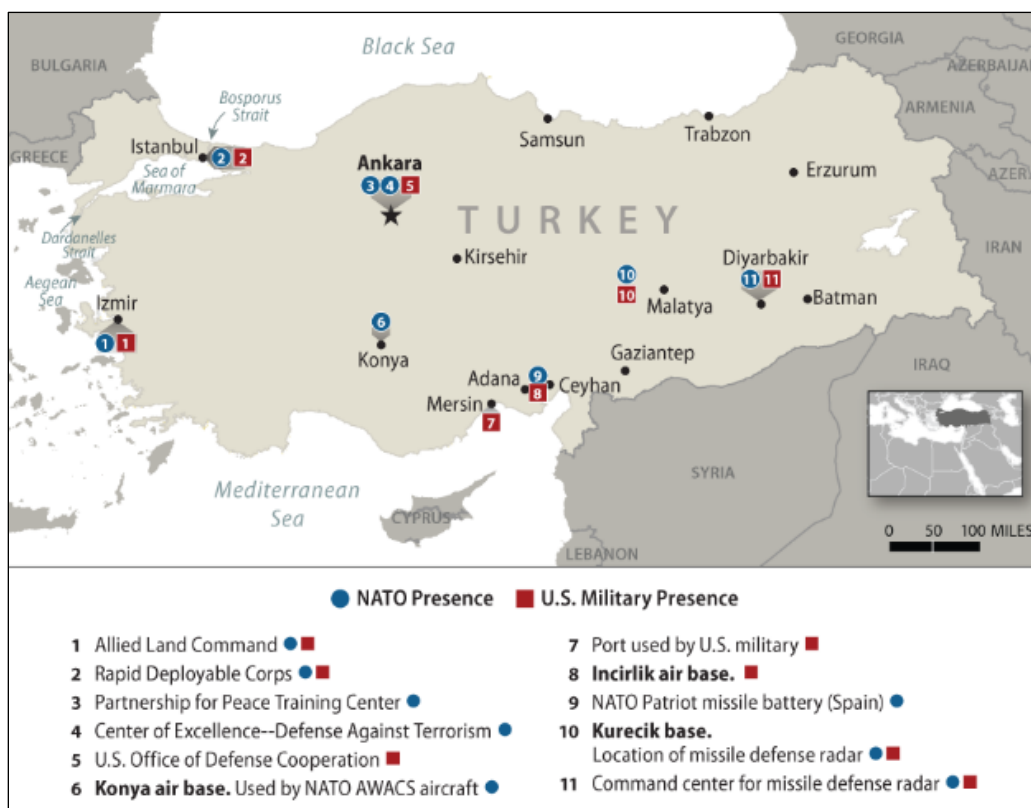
Black Sea

GEORGIA

BULGARIA

AZERBAIJAN

ARMENIA

GREECE

AZER

Bosporus Strait

Istanbul 2 2

Sea of Marmara

Samsun

Trabzon

Erzurum

Ankara 3 4 5

TURKEY

Dardanelles Strait

Aegean Sea

Izmir 1 1

Kirsehir

10 10

Malatya

Diyarbakir 11 11

Batman

IRAN

6

Konya

Gaziantep

Adana 9 8

Ceyhan

Mersin 7

IRAQ

SYRIA

Mediterranean Sea

CYPRUS

LEBANON

0 50 100 MILES

NATO Presence U.S. Military Presence

1 Allied Land Command

2 Rapid Deployable Corps

3 Partnership for Peace Training Center

4 Center of Excellence--Defense Against Terrorism

5 U.S. Office of Defense Cooperation

6 **Konya air base.** Used by NATO AWACS aircraft

7 Port used by U.S. military

8 **Incirlik air base.**

9 NATO Patriot missile battery (Spain)

10 **Kurecik base.** Location of missile defense radar

11 Command center for missile defense radar